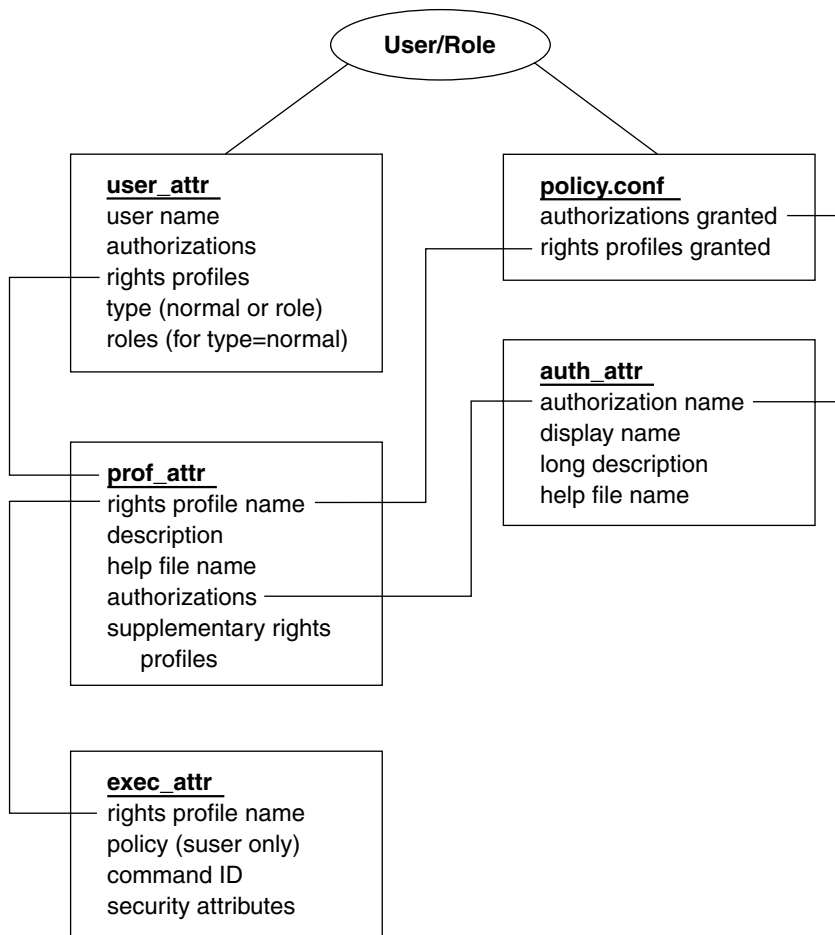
User/Role

user_attr
user name
authorizations
rights profiles
type (normal or role)
roles (for type=normal)

policy.conf
authorizations granted
rights profiles granted

auth_attr
authorization name
display name
long description
help file name

prof_attr
rights profile name
description
help file name
authorizations
supplementary rights profiles

exec_attr
rights profile name
policy (suser only)
command ID
security attributes